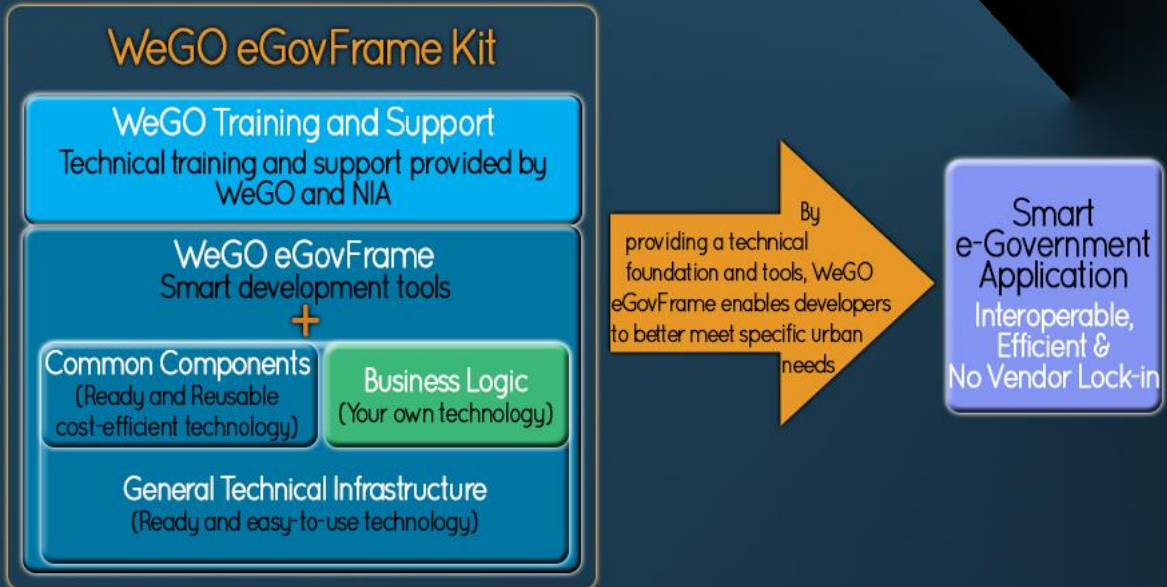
WeGO eGovFrame Kit

WeGO Training and Support
Technical training and support provided by WeGO and NIA

WeGO eGovFrame
Smart development tools
+

Common Components
(Ready and Reusable cost-efficient technology)

Business Logic
(Your own technology)

General Technical Infrastructure
(Ready and easy-to-use technology)

By providing a technical foundation and tools, WeGO eGovFrame enables developers to better meet specific urban needs

Smart e-Government Application
Interoperable, Efficient & No Vendor Lock-in